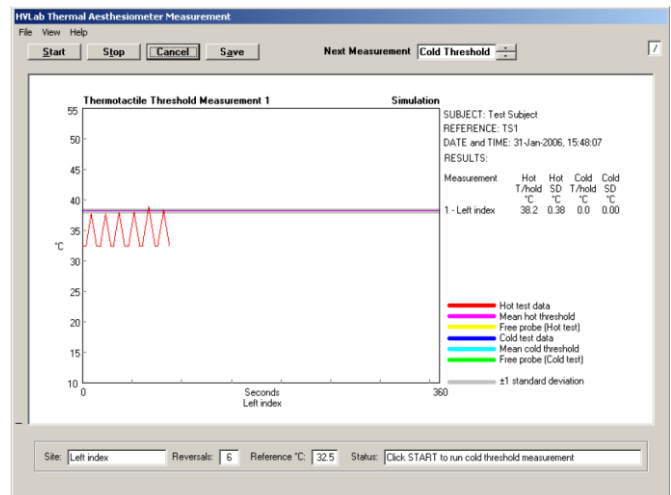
HVLab Thermal Aesthesiometer Measurement

File View Help

Start Stop Cancel Save

Next Measurement Cold Threshold

7

Thermotactile Threshold Measurement 1

Simulation

55
50
45
40
35
°C
30
25
20
15
10

0
Seconds
Left index
360

SUBJECT: Test Subject
REFERENCE: TS1
DATE and TIME: 31-Jan-2006, 15:48:07
RESULTS:

| Measurement | Hot T/hold °C | Hot SD °C | Cold T/hold °C | Cold SD °C |
|---|---|---|---|---|
| 1 - Left index | 38.2 | 0.38 | 0.0 | 0.00 |

Hot test data
Mean hot threshold
Free probe (Hot test)
Cold test data
Mean cold threshold
Free probe (Cold test)

±1 standard deviation

Site: Left index
Reversals: 6
Reference °C: 32.5
Status: Click START to run cold threshold measurement